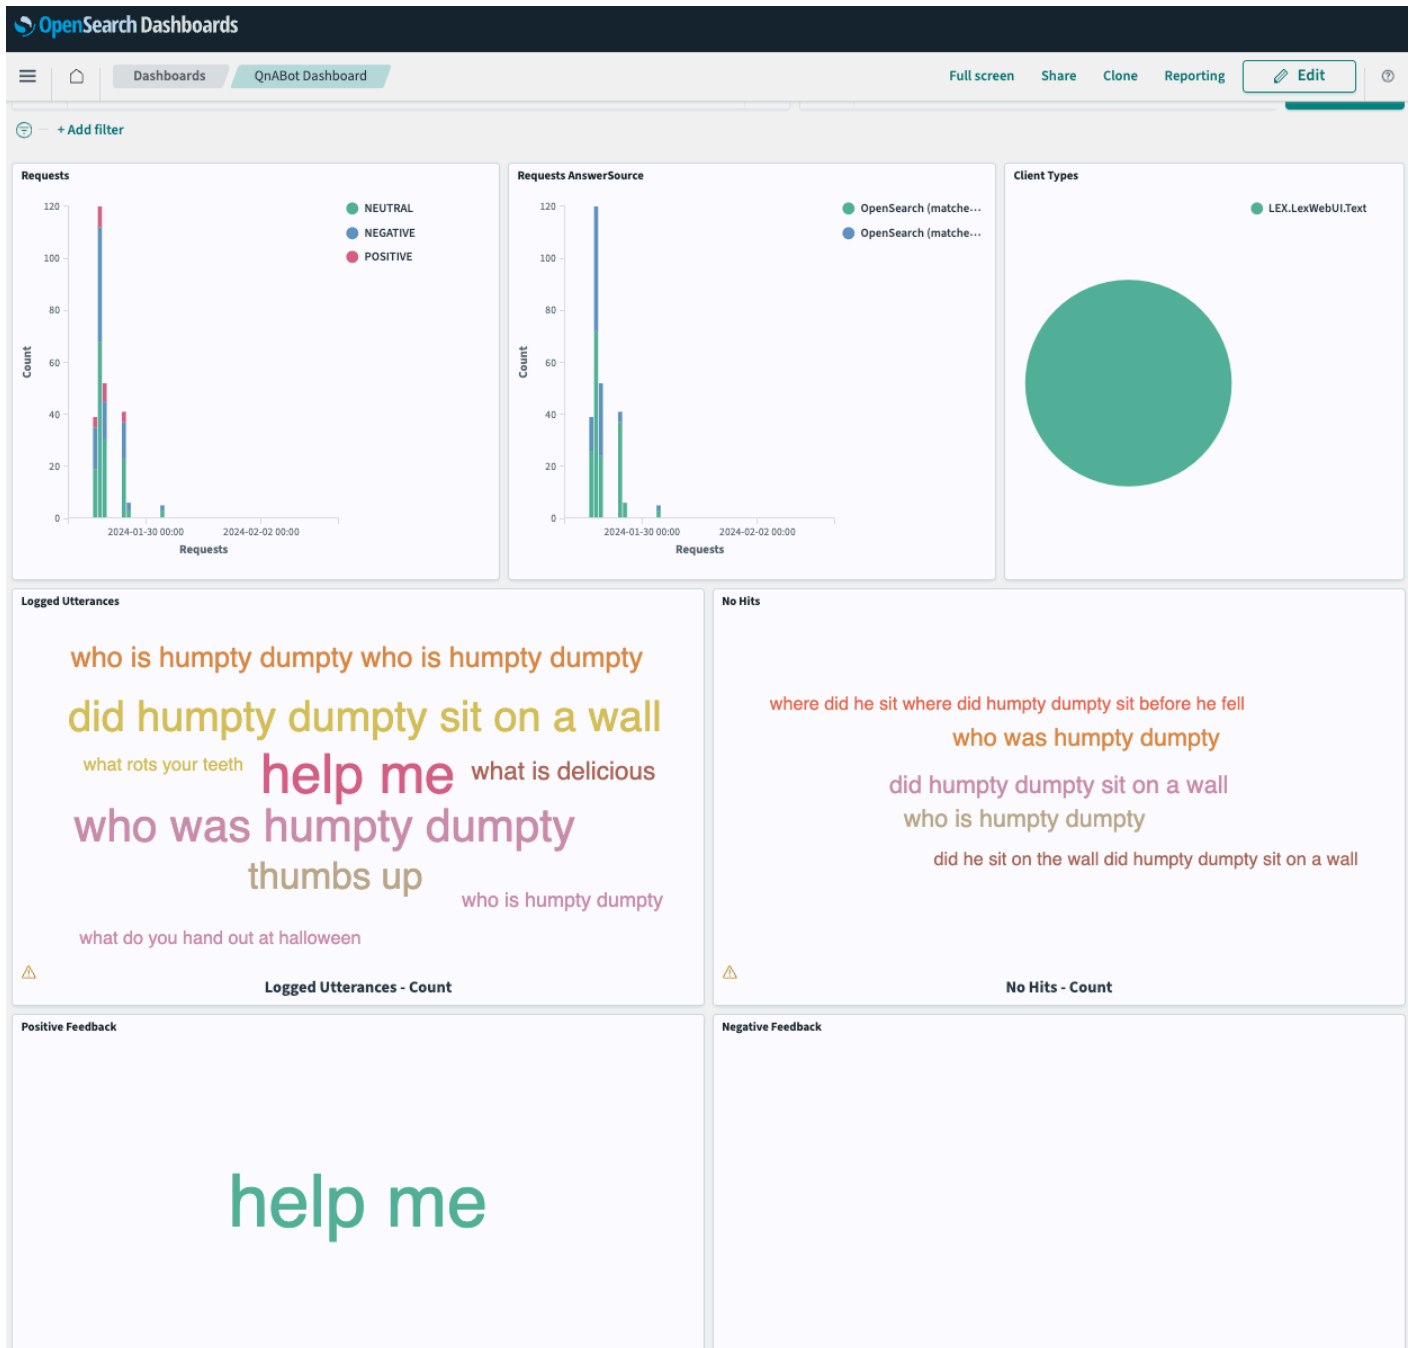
OpenSearch Dashboards

Dashboards QnABot Dashboard

Full screen Share Clone Reporting Edit

+ Add filter

Requests

NEUTRAL
NEGATIVE
POSITIVE

120
100
80
60
40
20
0

Count

2024-01-30 00:00 2024-02-02 00:00
Requests

Requests AnswerSource

OpenSearch (matche...
OpenSearch (matche...

120
100
80
60
40
20
0

Count

2024-01-30 00:00 2024-02-02 00:00
Requests

Client Types

LEX.LexWebUI.Text

Logged Utterances

who is humpty dumpty who is humpty dumpty
did humpty dumpty sit on a wall
what rots your teeth help me what is delicious
who was humpty dumpty
thumbs up
who is humpty dumpty
what do you hand out at halloween

Logged Utterances - Count

No Hits

where did he sit where did humpty dumpty sit before he fell
who was humpty dumpty
did humpty dumpty sit on a wall
who is humpty dumpty
did he sit on the wall did humpty dumpty sit on a wall

No Hits - Count

Positive Feedback

help me

Negative Feedback